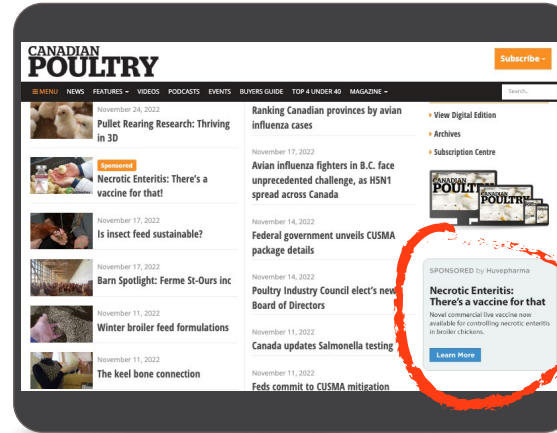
CANADIAN POULTRY

Subscribe

≡ MENU NEWS FEATURES VIDEOS PODCASTS EVENTS BUYERS GUIDE TOP 4 UNDER 40 MAGAZINE

Search

November 24, 2022
Pullet Rearing Research: Thriving in 3D

Sponsored
Necrotic Enteritis: There's a vaccine for that!

November 17, 2022
Is insect feed sustainable?

November 17, 2022
Barn Spotlight: Ferme St-Ours inc

November 11, 2022
Winter broiler feed formulations

November 11, 2022
The keel bone connection

Ranking Canadian provinces by avian influenza cases

November 17, 2022
Avian influenza fighters in B.C. face unprecedented challenge, as H5N1 spread across Canada

November 14, 2022
Federal government unveils CUSMA package details

November 14, 2022
Poultry Industry Council elect's new Board of Directors

November 11, 2022
Canada updates Salmonella testing

November 11, 2022
Feds commit to CUSMA mitigation

View Digital Edition
Archives
Subscription Centre

CANADIAN POULTRY

SPONSORED by Huvepharma
Necrotic Enteritis: There's a vaccine for that
Novel commercial live vaccine now available for controlling necrotic enteritis in broiler chickens.
Learn More